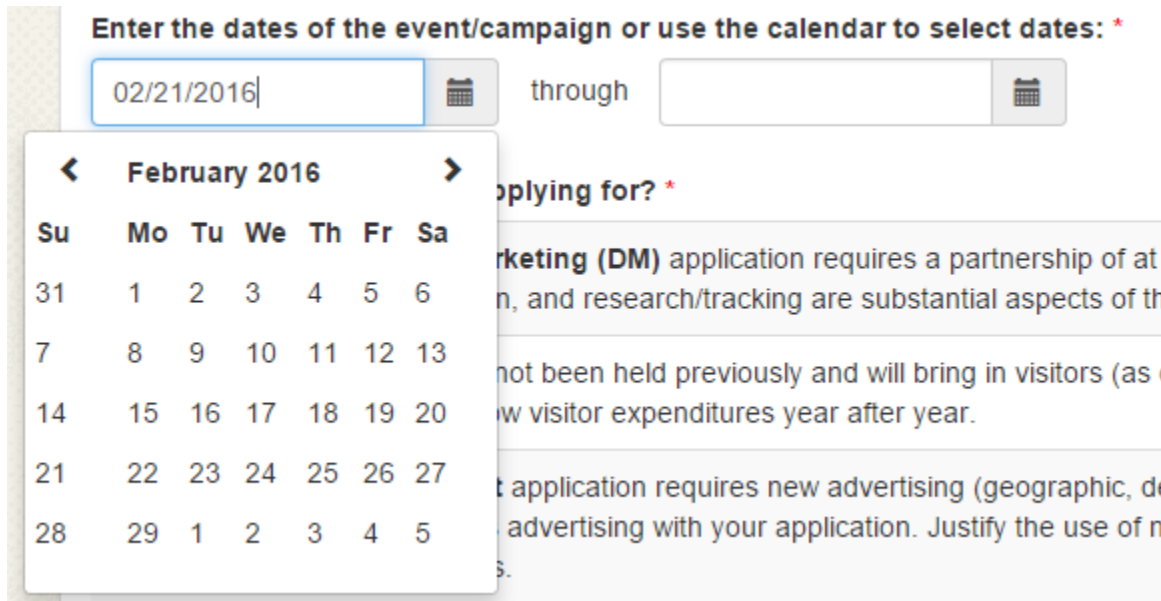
Enter the dates of the event/campaign or use the calendar to select dates: *

02/21/2016 through

‹ February 2016 ›

| Su | Mo | Tu | We | Th | Fr | Sa |
|---|---|---|---|---|---|---|
| 31 | 1 | 2 | 3 | 4 | 5 | 6 |
| 7 | 8 | 9 | 10 | 11 | 12 | 13 |
| 14 | 15 | 16 | 17 | 18 | 19 | 20 |
| 21 | 22 | 23 | 24 | 25 | 26 | 27 |
| 28 | 29 | 1 | 2 | 3 | 4 | 5 |

pplying for? *

rketing (DM) application requires a partnership of at n, and research/tracking are substantial aspects of th

not been held previously and will bring in visitors (as w visitor expenditures year after year.

t application requires new advertising (geographic, de advertising with your application. Justify the use of n s.